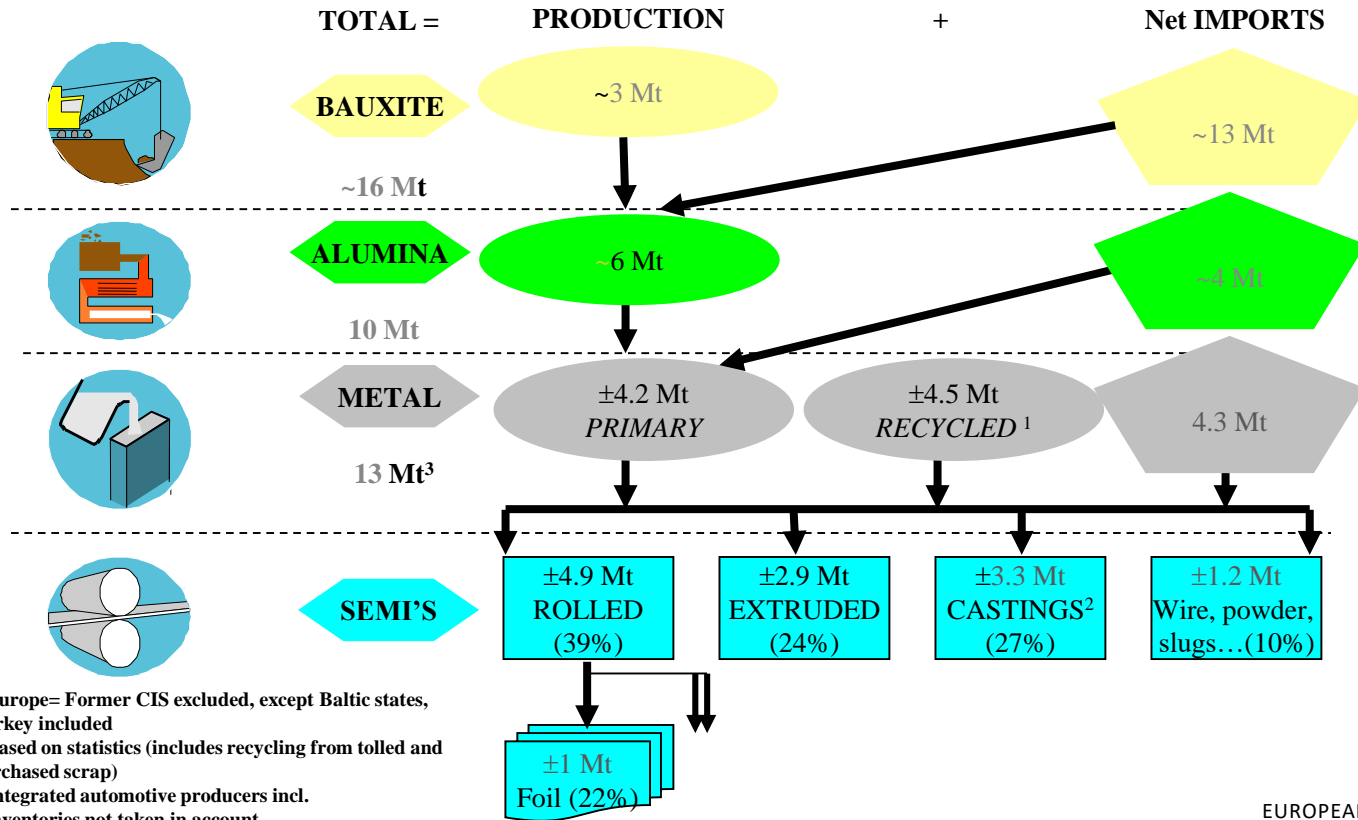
TOTAL = PRODUCTION + Net IMPORTS

BAUXITE

~3 Mt

~13 Mt

~16 Mt

ALUMINA

~6 Mt

~4 Mt

10 Mt

METAL

±4.2 Mt
PRIMARY

±4.5 Mt
RECYCLED $^1$

4.3 Mt

13 Mt$^3$

SEMI'S

±4.9 Mt
ROLLED
(39%)

±2.9 Mt
EXTRUDED
(24%)

±3.3 Mt
CASTINGS$^2$
(27%)

±1.2 Mt
Wire, powder, slugs…(10%)

±1 Mt
Foil (22%)

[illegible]urope= Former CIS excluded, except Baltic states, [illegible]rkey included
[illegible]ased on statistics (includes recycling from tolled and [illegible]rchased scrap)
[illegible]ntegrated automotive producers incl.
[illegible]

EUROPEA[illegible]